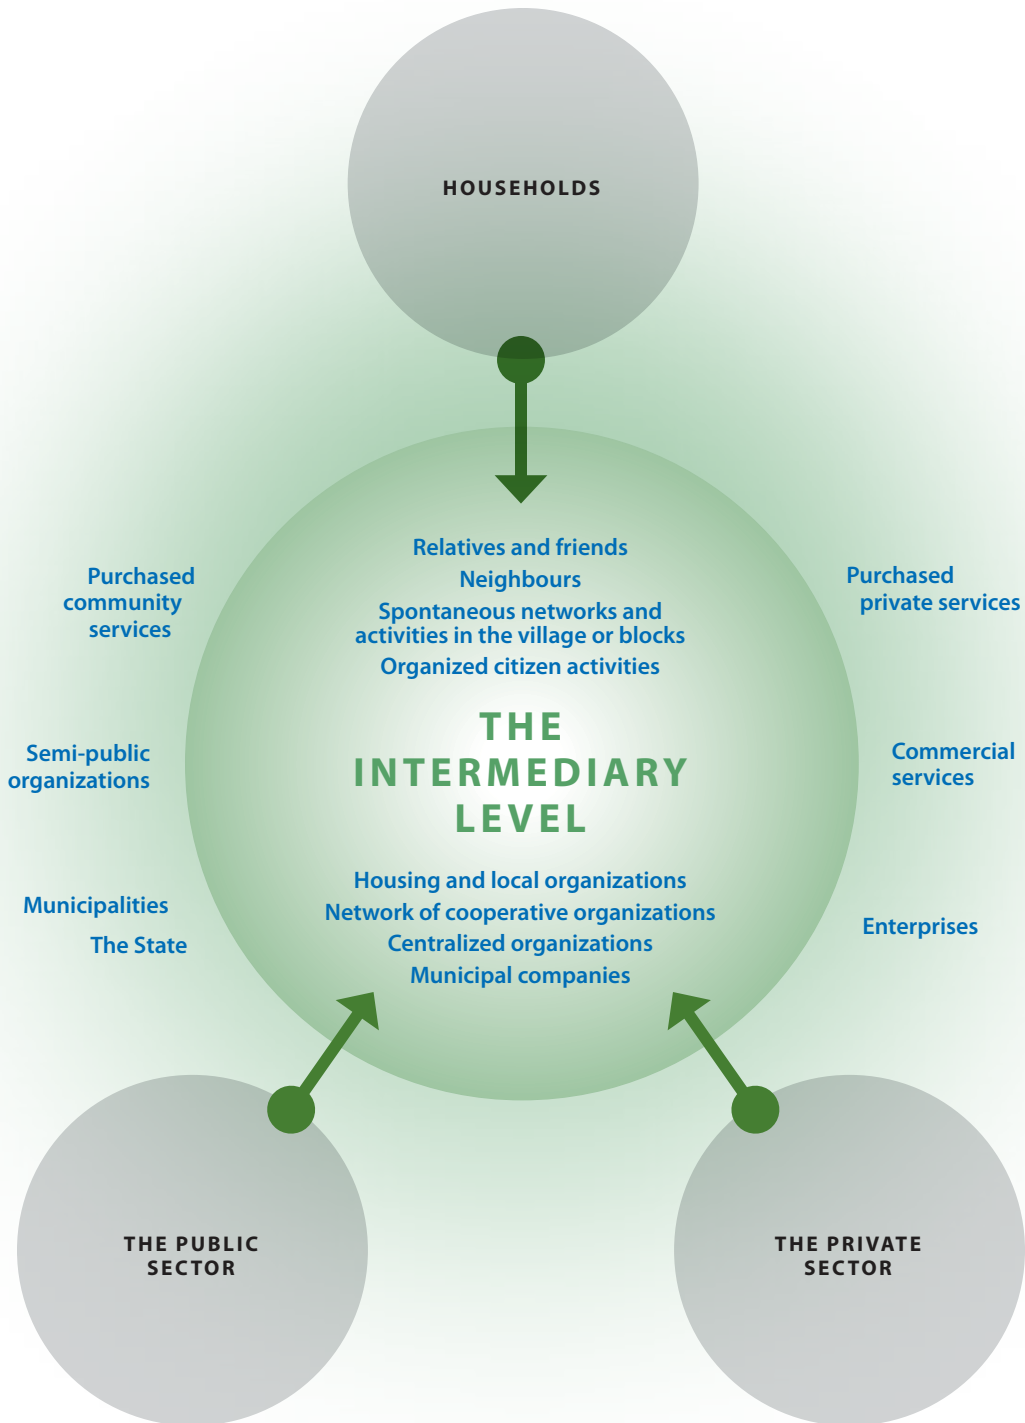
HOUSEHOLDS

Purchased community services

Purchased private services

Relatives and friends
Neighbours
Spontaneous networks and activities in the village or blocks
Organized citizen activities

Semi-public organizations

THE INTERMEDIARY LEVEL

Commercial services

Housing and local organizations
Network of cooperative organizations
Centralized organizations
Municipal companies

Municipalities
The State

Enterprises

THE PUBLIC SECTOR

THE PRIVATE SECTOR